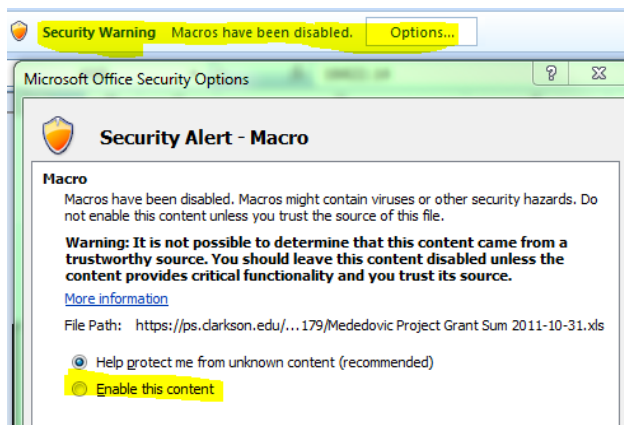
Security Warning Macros have been disabled. Options...

Microsoft Office Security Options

?

Security Alert - Macro

Macro

Macros have been disabled. Macros might contain viruses or other security hazards. Do not enable this content unless you trust the source of this file.

Warning: It is not possible to determine that this content came from a trustworthy source. You should leave this content disabled unless the content provides critical functionality and you trust its source.

More information

File Path: https://ps.clarkson.edu/...179/Mededovic Project Grant Sum 2011-10-31.xls

Help protect me from unknown content (recommended)

Enable this content